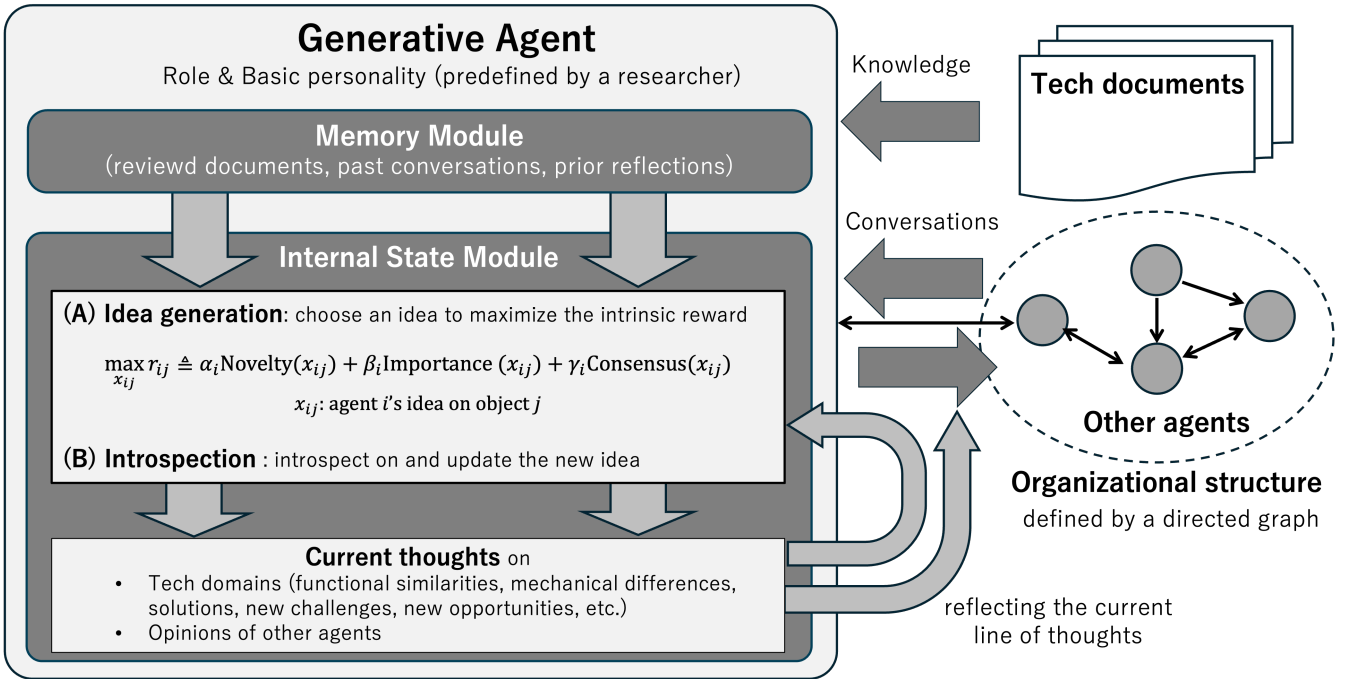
Generative Agent
Role & Basic personality (predefined by a researcher)

Memory Module
(reviewd documents, past conversations, prior reflections)

Internal State Module

(A) Idea generation: choose an idea to maximize the intrinsic reward

$\max_{x_{ij}} r_{ij} \triangleq \alpha_i \text{Novelty}(x_{ij}) + \beta_i \text{Importance}(x_{ij}) + \gamma_i \text{Consensus}(x_{ij})$

$x_{ij}$: agent $i$'s idea on object $j$

(B) Introspection : introspect on and update the new idea

Current thoughts on
• Tech domains (functional similarities, mechanical differences, solutions, new challenges, new opportunities, etc.)
• Opinions of other agents

Knowledge

Tech documents

Conversations

Other agents

Organizational structure
defined by a directed graph

reflecting the current line of thoughts